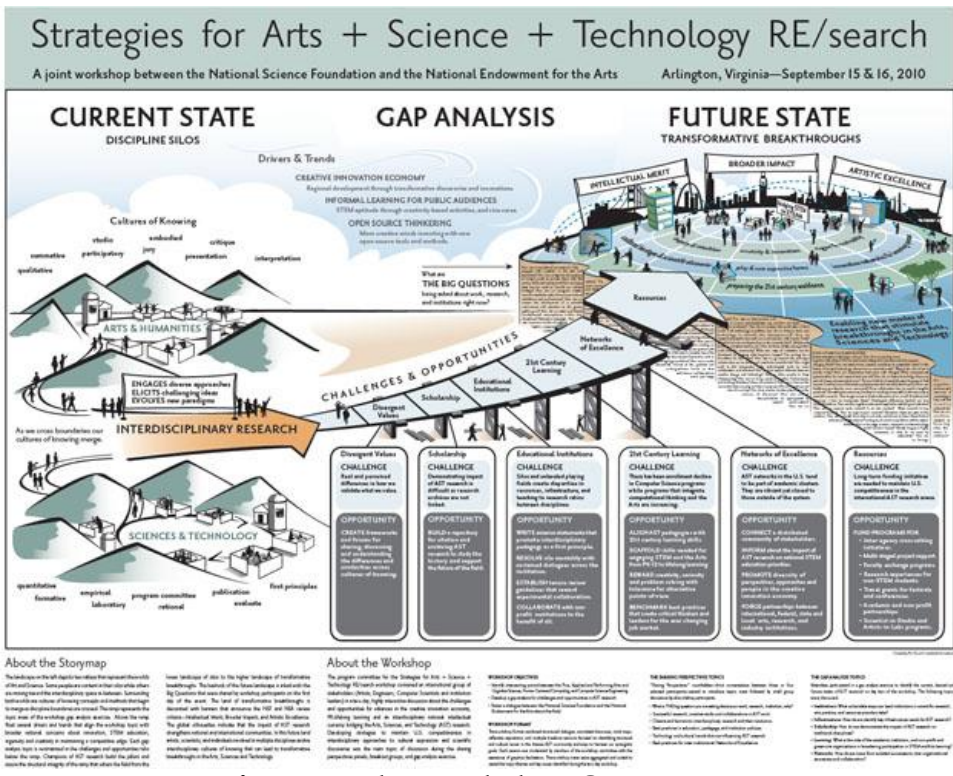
Strategies for Arts + Science + Technology RE/search

A joint workshop between the National Science Foundation and the National Endowment for the Arts

Arlington, Virginia—September 15 & 16, 2010

CURRENT STATE
DISCIPLINE SILOS

GAP ANALYSIS

FUTURE STATE
TRANSFORMATIVE BREAKTHROUGHS

Drivers & Trends

CREATIVE INNOVATION ECONOMY
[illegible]

INFORMAL LEARNING FOR PUBLIC AUDIENCES
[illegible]

OPEN SOURCE THINKERING
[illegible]

Cultures of Knowing

connoisseurs

qualitative

studio

participatory

embodied

jury

critique

presentation

interpretation

What are THE BIG QUESTIONS being asked about work, research, and institutions right now?

INTELLECTUAL MERIT

BROADER IMPACT

ARTISTIC EXCELLENCE

preparing the 21st century workforce

Resources

Networks of Excellence

21st Century Learning

Educational Institutions

Scholarship

Divergent Values

CHALLENGES & OPPORTUNITIES

ARTS & HUMANITIES

ENGAGES diverse approaches
ELICITS challenging ideas
EVOLVES new paradigms

As we cross boundaries our cultures of knowing merge.

INTERDISCIPLINARY RESEARCH

SCIENCES & TECHNOLOGY

quantitative

formative

empirical

laboratory

program committee

rational

publication

evaluate

first principles

Divergent Values
CHALLENGE
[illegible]
OPPORTUNITY
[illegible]

Scholarship
CHALLENGE
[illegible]
OPPORTUNITY
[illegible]

Educational Institutions
CHALLENGE
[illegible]
OPPORTUNITY
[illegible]

21st Century Learning
CHALLENGE
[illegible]
OPPORTUNITY
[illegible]

Networks of Excellence
CHALLENGE
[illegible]
OPPORTUNITY
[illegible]

Resources
CHALLENGE
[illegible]
OPPORTUNITY
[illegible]

About the Storymap
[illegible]

About the Workshop
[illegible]